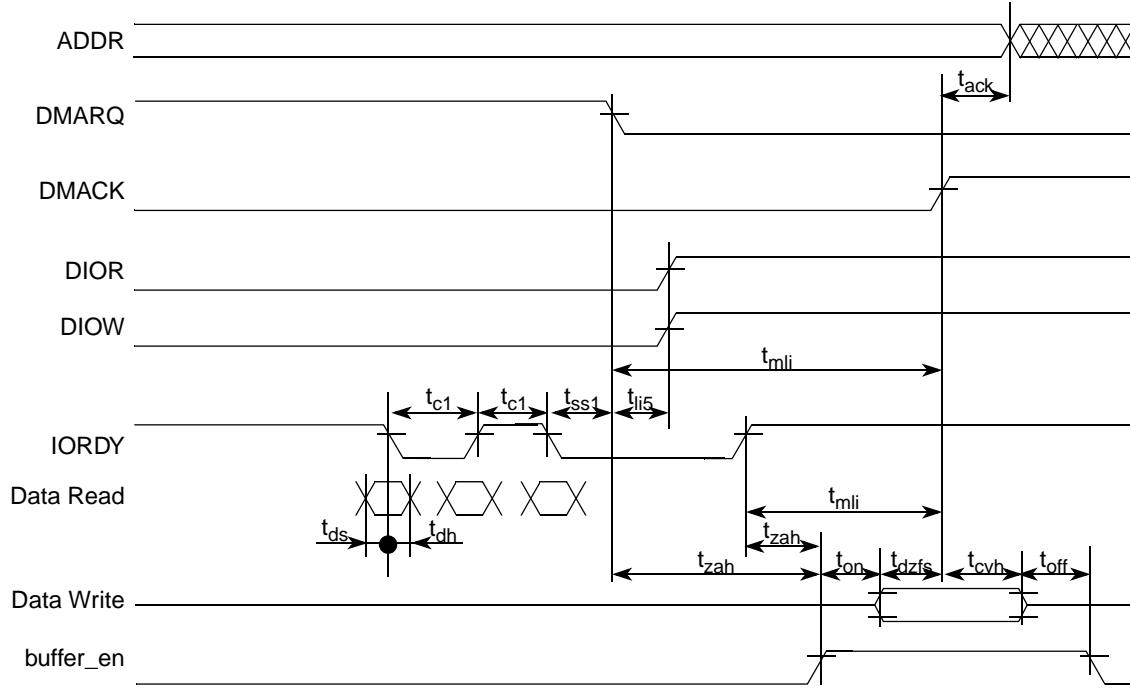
ADDR

DMARQ

DMACK

DIOR

DIOW

IORDY

Data Read

Data Write

buffer_en

$t_{ack}$

$t_{mli}$

$t_{c1}$ $t_{c1}$ $t_{ss1}$ $t_{li5}$

$t_{mli}$

$t_{ds}$ $t_{dh}$

$t_{zah}$

$t_{zah}$ $t_{on}$ $t_{dzfs}$ $t_{cvh}$ $t_{off}$